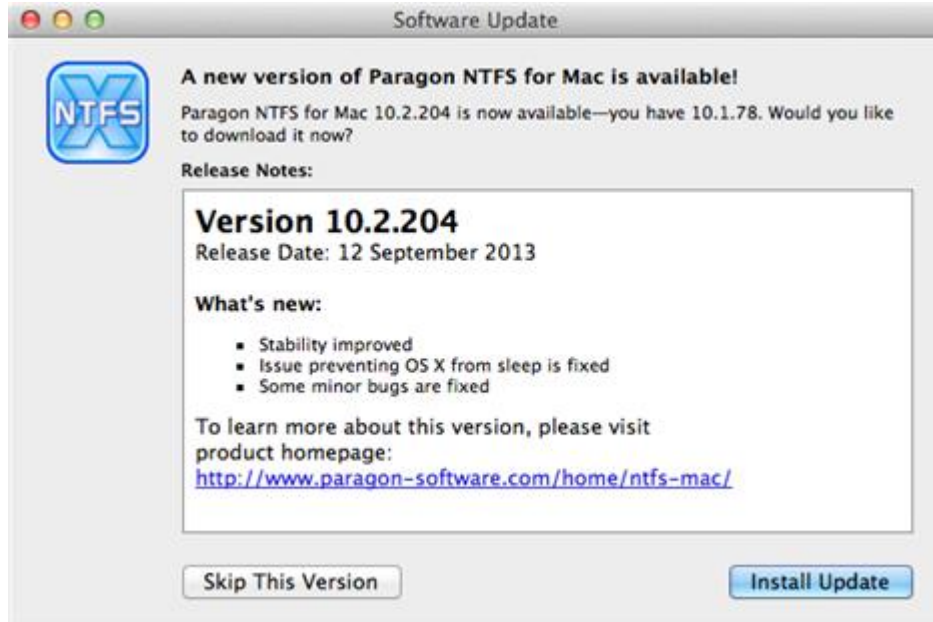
Software Update

NTFS

A new version of Paragon NTFS for Mac is available!

Paragon NTFS for Mac 10.2.204 is now available—you have 10.1.78. Would you like to download it now?

Release Notes:

Version 10.2.204
Release Date: 12 September 2013

What's new:

- Stability improved
- Issue preventing OS X from sleep is fixed
- Some minor bugs are fixed

To learn more about this version, please visit product homepage:
http://www.paragon-software.com/home/ntfs-mac/

Skip This Version

Install Update